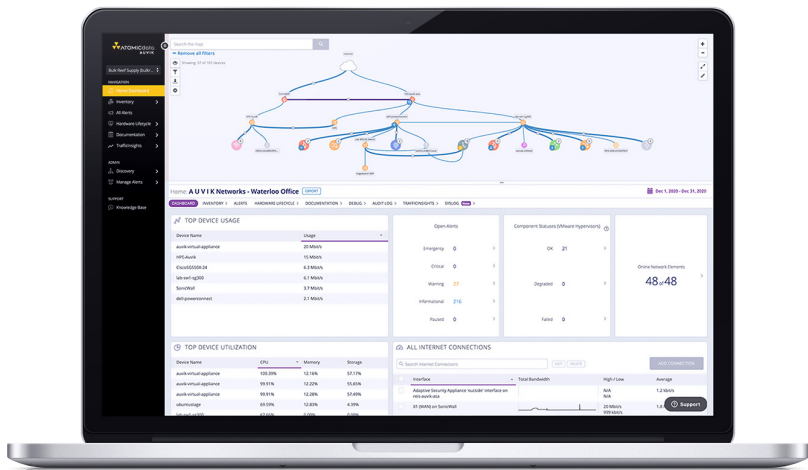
ATOMIC Data AUVIK

Bulk Reef Supply (Bulk...

NAVIGATION
Home Dashboard
Inventory
All Alerts
Hardware Lifecycle
Documentation
TrafficInsights

ADMIN
Discovery
Manage Alerts

SUPPORT
Knowledge Base

Search the map
Remove all filters
Showing 37 of 155 devices

Home A U V I K Networks - Waterloo Office EXPORT
Dec 1, 2020 - Dec 31, 2020

DASHBOARD INVENTORY ALERTS HARDWARE LIFECYCLE DOCUMENTATION DEBUG AUDIT LOG TRAFFICINSIGHTS SYSLOG

TOP DEVICE USAGE

| Device Name | Usage |
|---|---|
| auvik-virtual-appliance | 20 Mbit/s |
| HPE-Auvik | 13 Mbit/s |
| Cisco3550X-24 | 6.3 Mbit/s |
| lab-sw1-sg300 | 6.1 Mbit/s |
| SonicWall | 3.7 Mbit/s |
| dell-powerconnect | 2.1 Mbit/s |

Open Alerts
Emergency 0
Critical 0
Warning 27
Informational 216
Paused 0

Component Statuses (VMware Hypervisors)
OK 21
Degraded 0
Failed 0

Online Network Elements
48 of 48

TOP DEVICE UTILIZATION

| Device Name | CPU | Memory | Storage |
|---|---|---|---|
| auvik-virtual-appliance | 100.39% | 13.16% | 57.17% |
| auvik-virtual-appliance | 99.91% | 12.22% | 55.65% |
| auvik-virtual-appliance | 99.91% | 12.28% | 57.49% |
| ubuntustage | 69.59% | 12.83% | 4.39% |
| lab-sw1-sg300 | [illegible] | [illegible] | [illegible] |

ALL INTERNET CONNECTIONS
Search Internet Connections
EDIT DELETE ADD CONNECTION

| Interface | Total Bandwidth | High / Low | Average |
|---|---|---|---|
| Adaptive Security Appliance 'outside' interface on reis-auvik-asa | | N/A N/A | 1.2 kbit/s |
| X1 (WAN) on SonicWall | | 20 Mbit/s 49.6 kbit/s | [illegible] |

Support